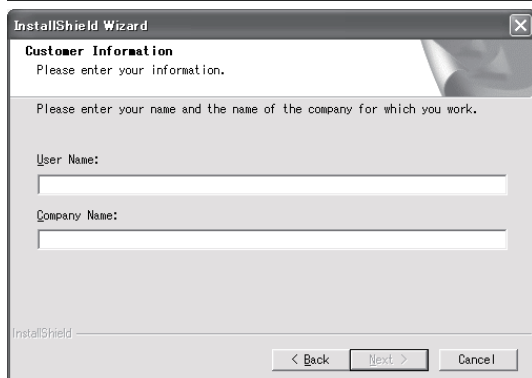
InstallShield Wizard

Customer Information
Please enter your information.

Please enter your name and the name of the company for which you work.

User Name:

Company Name:

InstallShield

< Back
Next >
Cancel